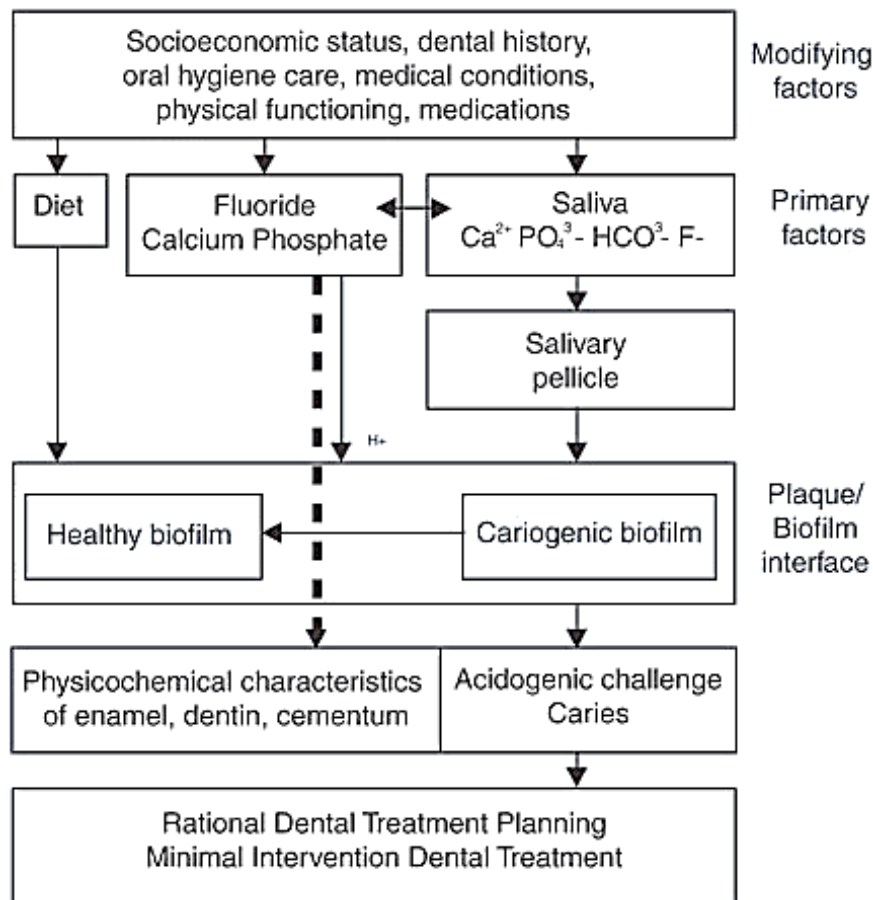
Socioeconomic status, dental history, oral hygiene care, medical conditions, physical functioning, medications

Modifying factors

Diet

Fluoride
Calcium Phosphate

Saliva
$Ca^{2+}$ $PO_4^{3}$- $HCO^{3}$- F-

Primary factors

Salivary pellicle

H+

Healthy biofilm

Cariogenic biofilm

Plaque/ Biofilm interface

Physicochemical characteristics of enamel, dentin, cementum

Acidogenic challenge
Caries

Rational Dental Treatment Planning
Minimal Intervention Dental Treatment